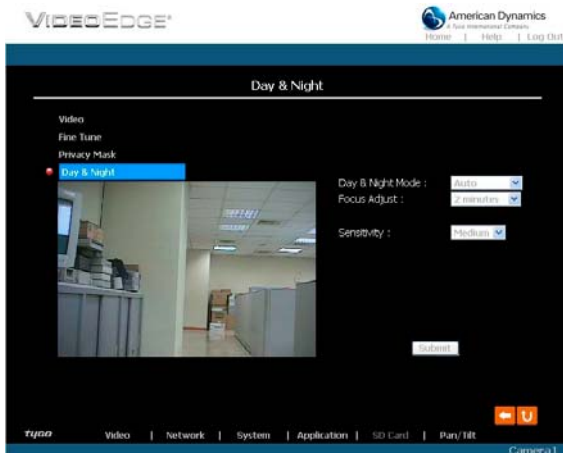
VIDEOEDGE®

American Dynamics
A Tyco International Company
Home | Help | Log Out

Day & Night

Video
Fine Tune
Privacy Mask
Day & Night

Day & Night Mode : Auto
Focus Adjust : 2 minutes

Sensitivity : Medium

Submit

tyco Video | Network | System | Application | SD Card | Pan/Tilt

Camera1